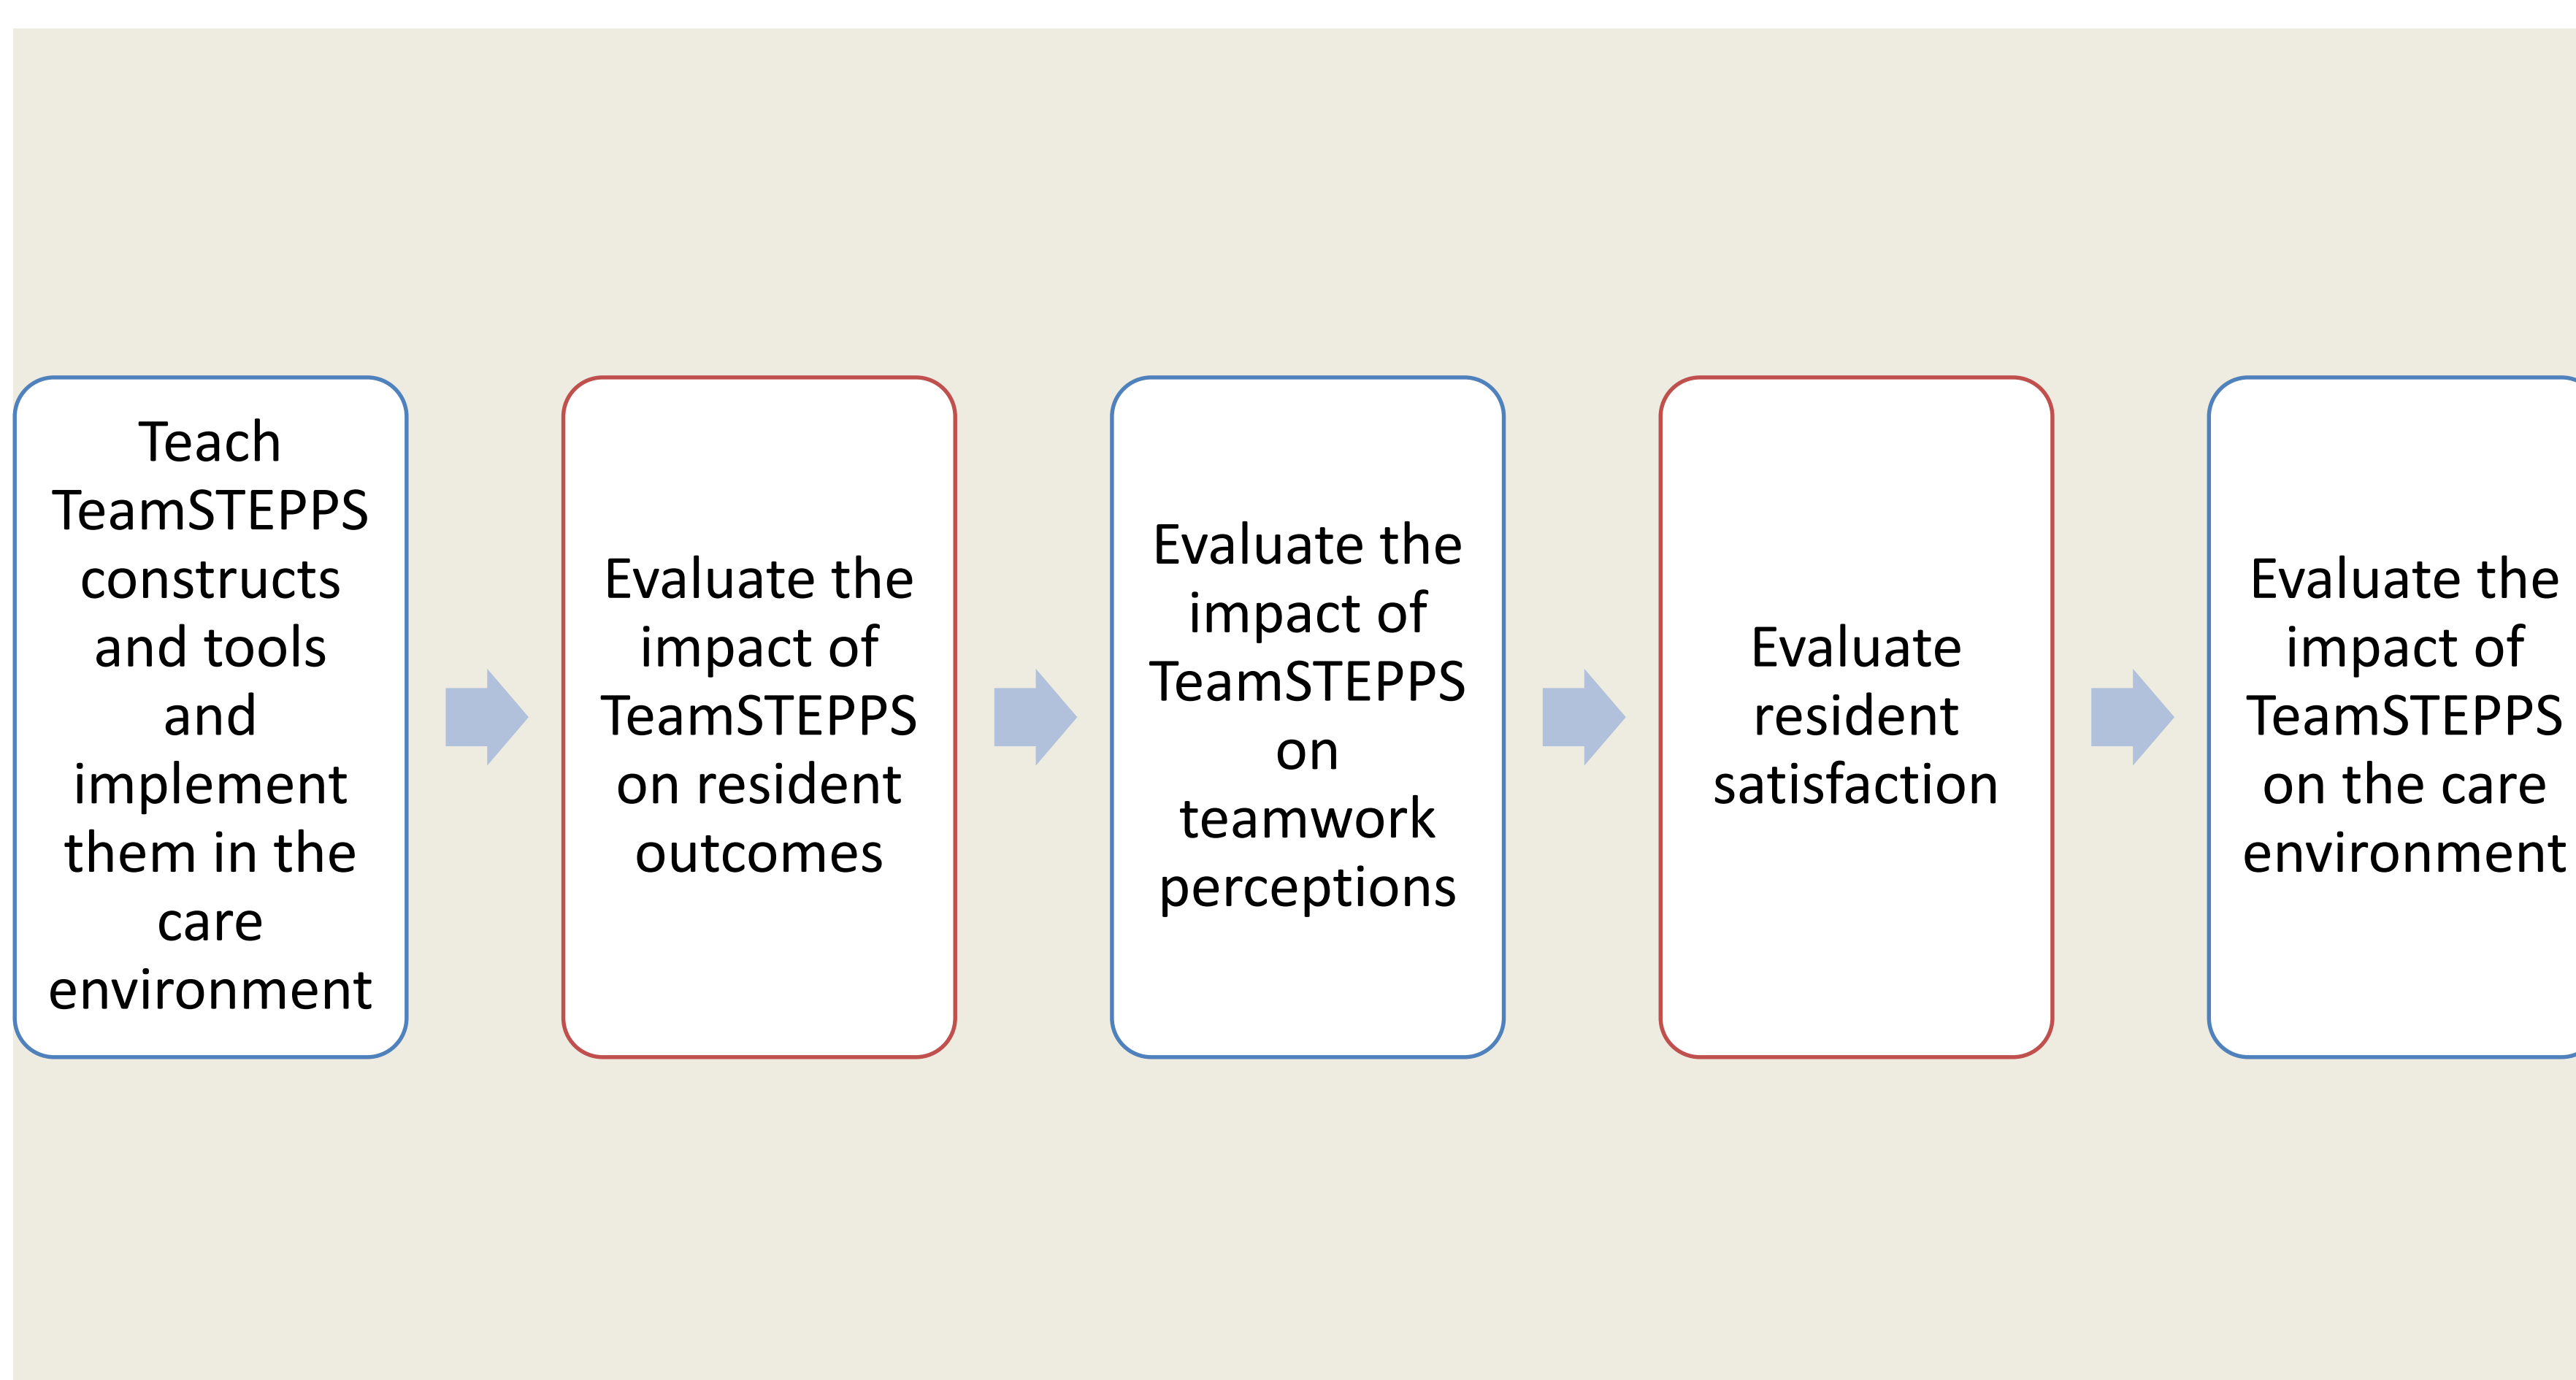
Teach TeamSTEPPS constructs and tools and implement them in the care environment

Evaluate the impact of TeamSTEPPS on resident outcomes

Evaluate the impact of TeamSTEPPS on teamwork perceptions

Evaluate resident satisfaction

Evaluate the impact of TeamSTEPPS on the care environment